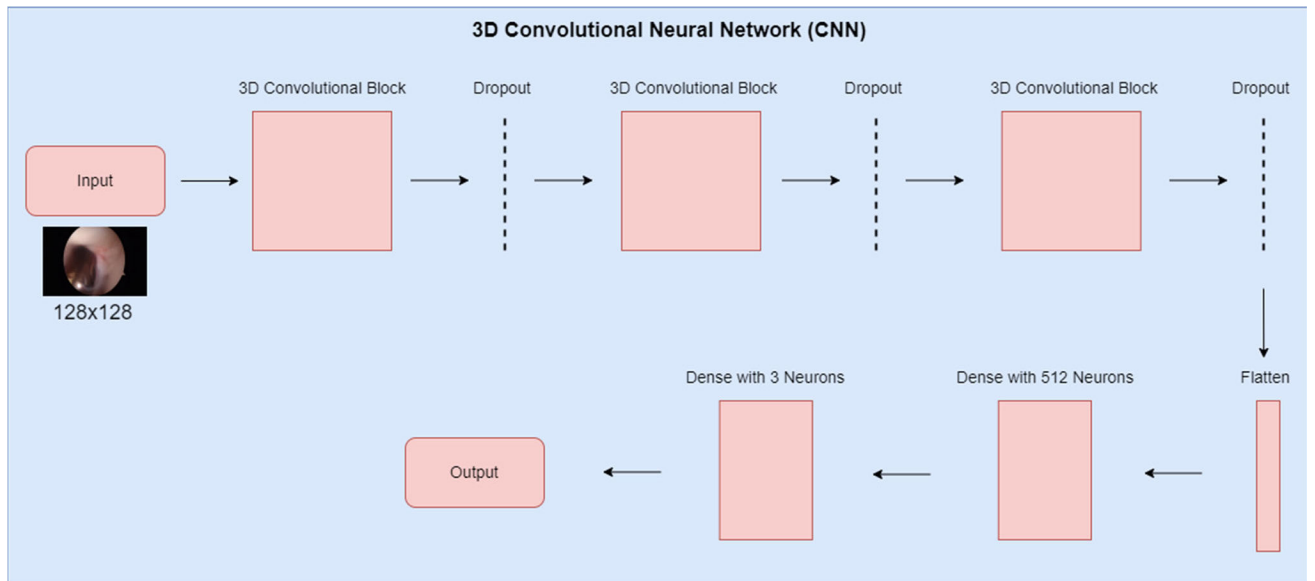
3D Convolutional Neural Network (CNN)

Input

128x128

3D Convolutional Block

Dropout

3D Convolutional Block

Dropout

3D Convolutional Block

Dropout

Flatten

Dense with 512 Neurons

Dense with 3 Neurons

Output